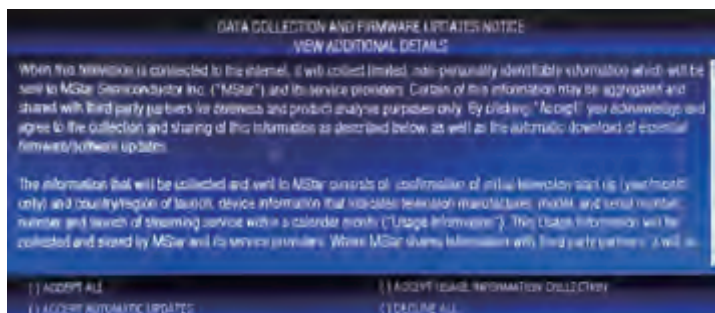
DATA COLLECTION AND FIRMWARE UPDATES NOTICE
VIEW ADDITIONAL DETAILS

When this television is connected to the internet, it will collect limited, non-personally identifiable information which will be sent to MStar Semiconductor Inc. ("MStar") and its service providers. Certain of this information may be aggregated and shared with third party partners for business and product analysis purposes only. By clicking "Accept" you acknowledge and agree to the collection and sharing of this information as described below as well as the automatic download of essential firmware/software updates.

The information that will be collected and sent to MStar consists of: confirmation of initial television start up (year/month only) and country/region of launch, device information that indicates television manufacturer, model, and serial number, number and launch of streaming service within a calendar month ("Usage Information"). This Usage Information will be collected and stored by MStar and its service providers. Where MStar shares information with third party partners, it will as

[ ] ACCEPT ALL
[ ] ACCEPT USAGE INFORMATION COLLECTION
[ ] ACCEPT AUTOMATIC UPDATES
[ ] DECLINE ALL